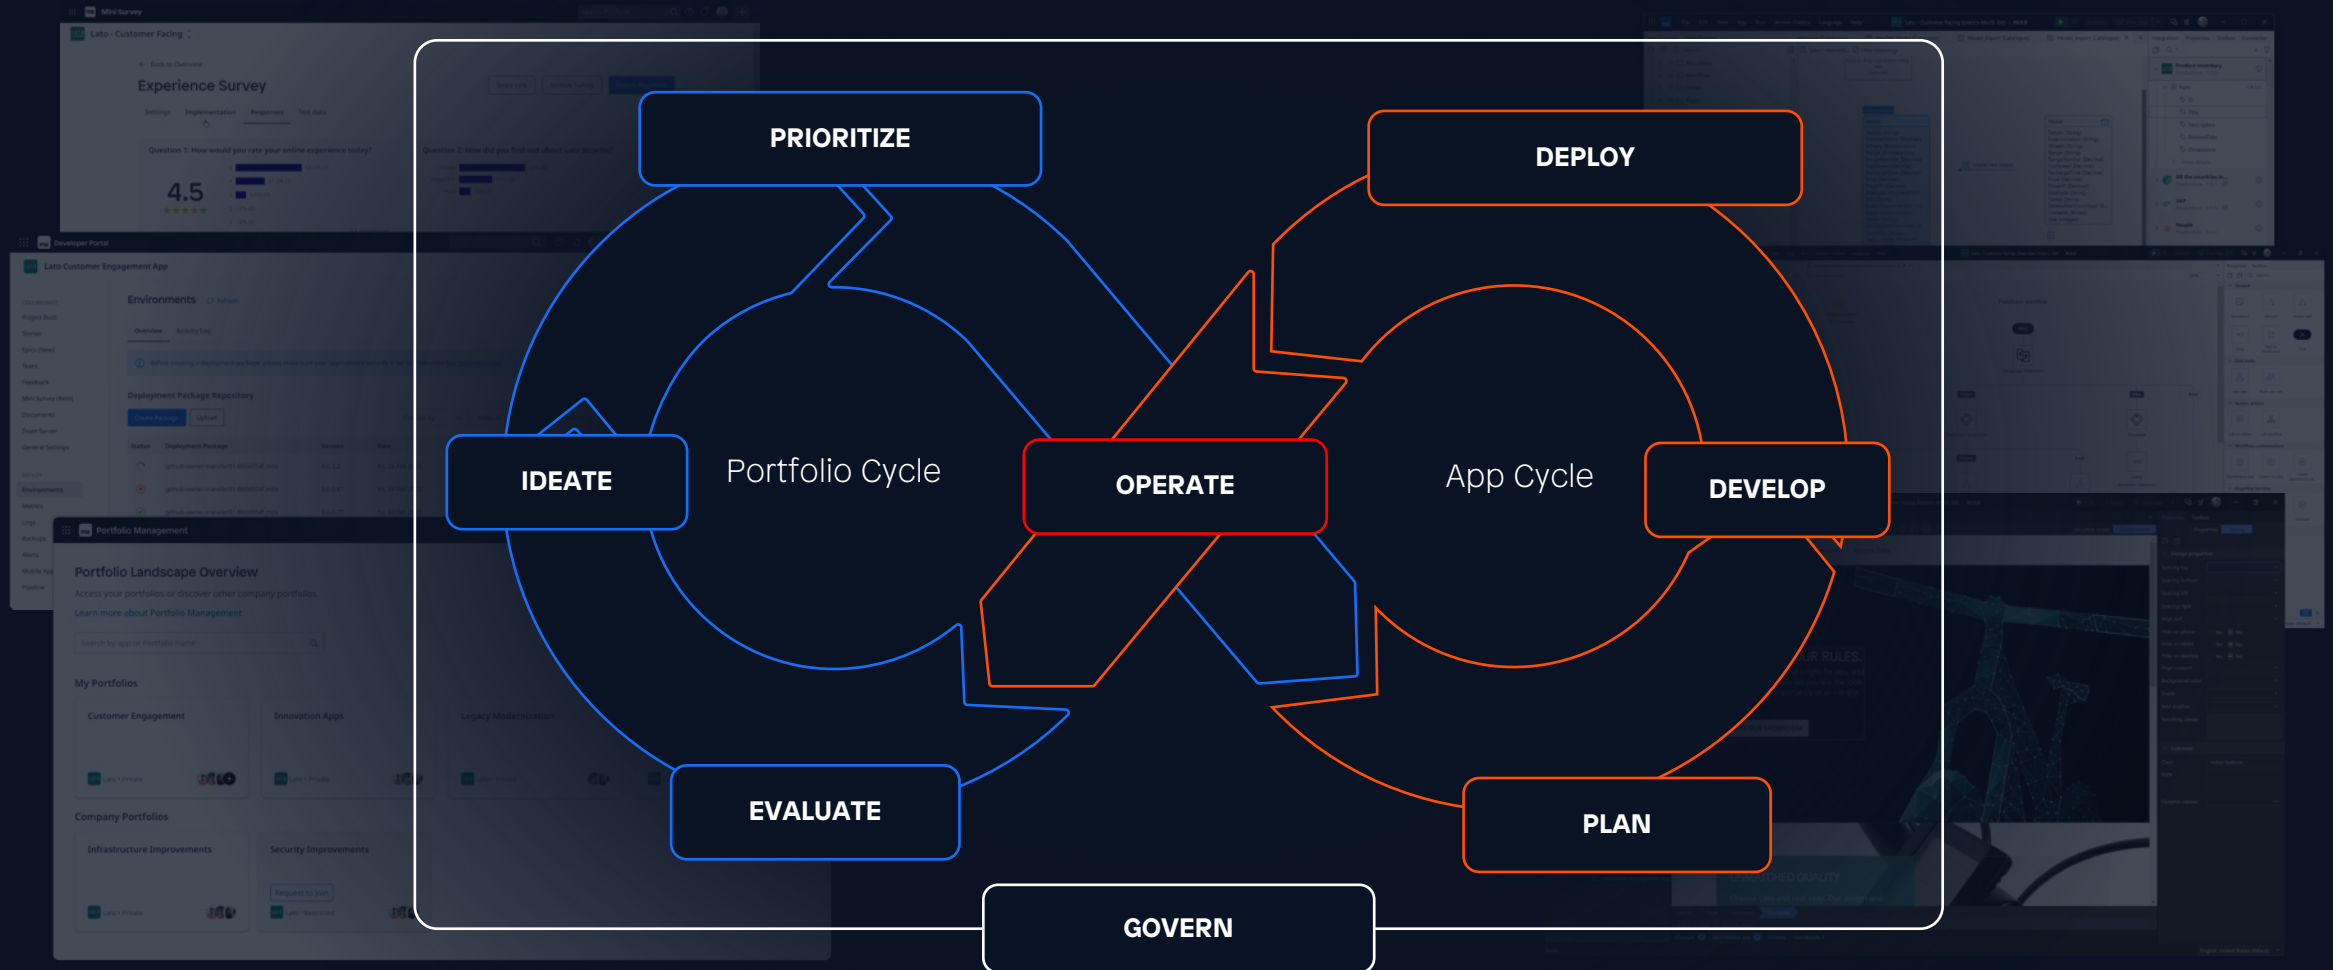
PRIORITIZE

DEPLOY

IDEATE

Portfolio Cycle

OPERATE

App Cycle

DEVELOP

EVALUATE

PLAN

GOVERN

Mini Survey

Lato - Customer Facing

Experience Survey

4.5

Developer Portal

Lato Customer Engagement App

Environments

Deployment Package Repository

Portfolio Management

Portfolio Landscape Overview

My Portfolios

Customer Engagement

Innovation Apps

Legacy Modernization

Company Portfolios

Infrastructure Improvements

Security Improvements